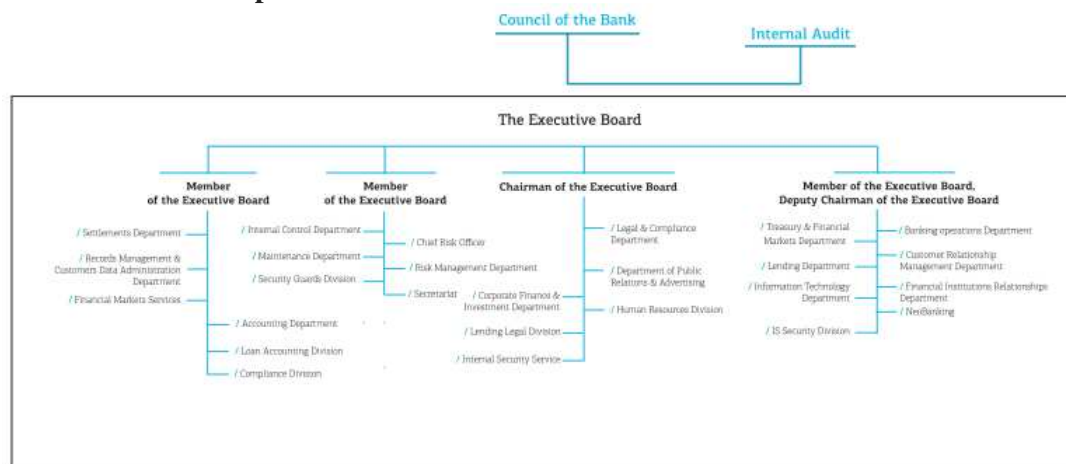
Council of the Bank

Internal Audit

The Executive Board

Member of the Executive Board

/ Settlements Department

/ Records Management & Customers Data Administration Department

/ Financial Markets Services

/ Accounting Department

/ Loan Accounting Division

/ Compliance Division

Member of the Executive Board

/ Internal Control Department

/ Maintenance Department

/ Security Guards Division

/ Chief Risk Officer

/ Risk Management Department

/ Secretariat

Chairman of the Executive Board

/ Legal & Compliance Department

/ Department of Public Relations & Advertising

/ Human Resources Division

/ Corporate Finance & Investment Department

/ Lending Legal Division

/ Internal Security Service

Member of the Executive Board, Deputy Chairman of the Executive Board

/ Treasury & Financial Markets Department

/ Lending Department

/ Information Technology Department

/ IS Security Division

/ Banking operations Department

/ Customer Relationship Management Department

/ Financial Institutions Relationships Department

/ NeoBanking